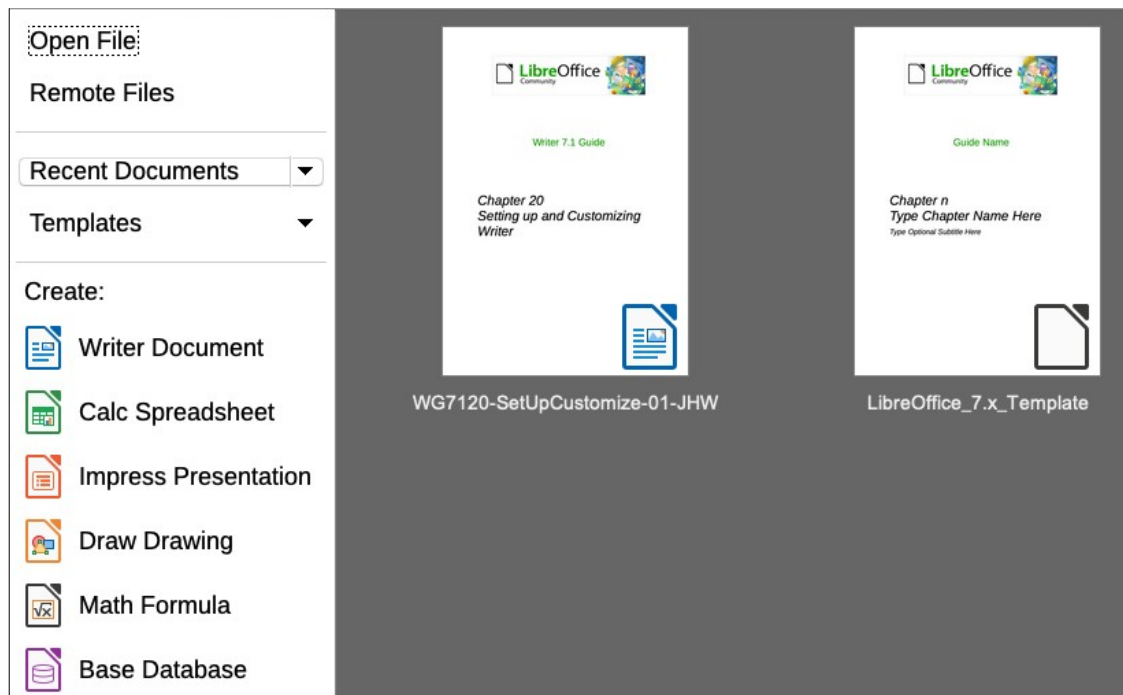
Open File

Remote Files

Recent Documents

Templates

Create:

Writer Document

Calc Spreadsheet

Impress Presentation

Draw Drawing

Math Formula

Base Database

LibreOffice Community

Writer 7.1 Guide

Chapter 20
Setting up and Customizing Writer

WG7120-SetUpCustomize-01-JHW

LibreOffice Community

Guide Name

Chapter n
Type Chapter Name Here
Type Optional Subtitle Here

LibreOffice_7.x_Template